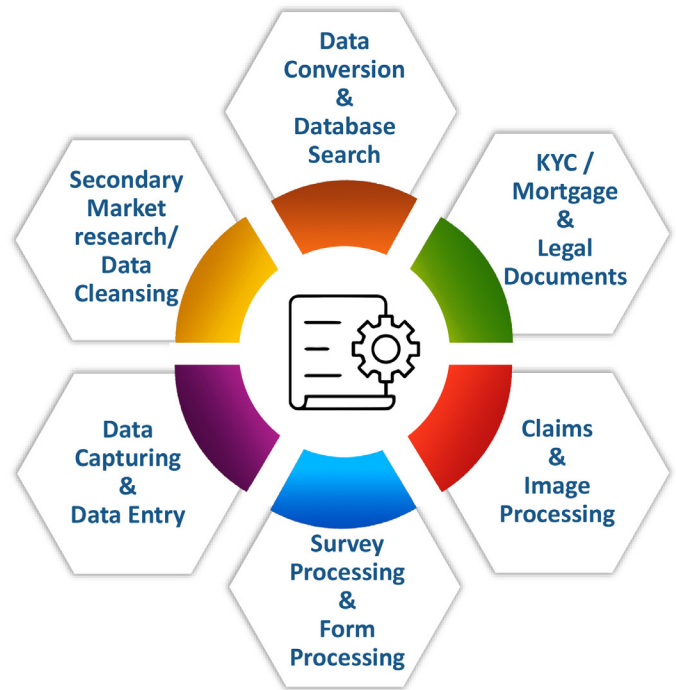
Data Conversion & Database Search

KYC / Mortgage & Legal Documents

Claims & Image Processing

Survey Processing & Form Processing

Data Capturing & Data Entry

Secondary Market research/ Data Cleansing